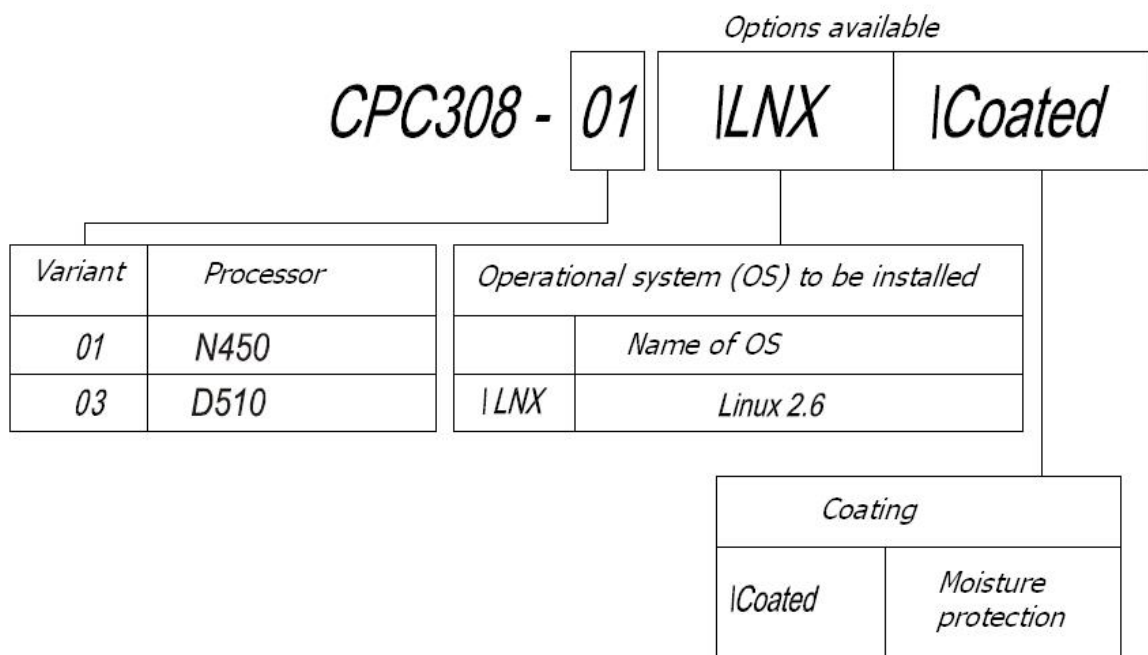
Options available

CPC308 - 01 \LNX \Coated

| Variant | Processor |
|---|---|
| 01 | N450 |
| 03 | D510 |

| Operational system (OS) to be installed | |
|---|---|
| | Name of OS |
| \LNX | Linux 2.6 |

| Coating | |
|---|---|
| \Coated | Moisture protection |